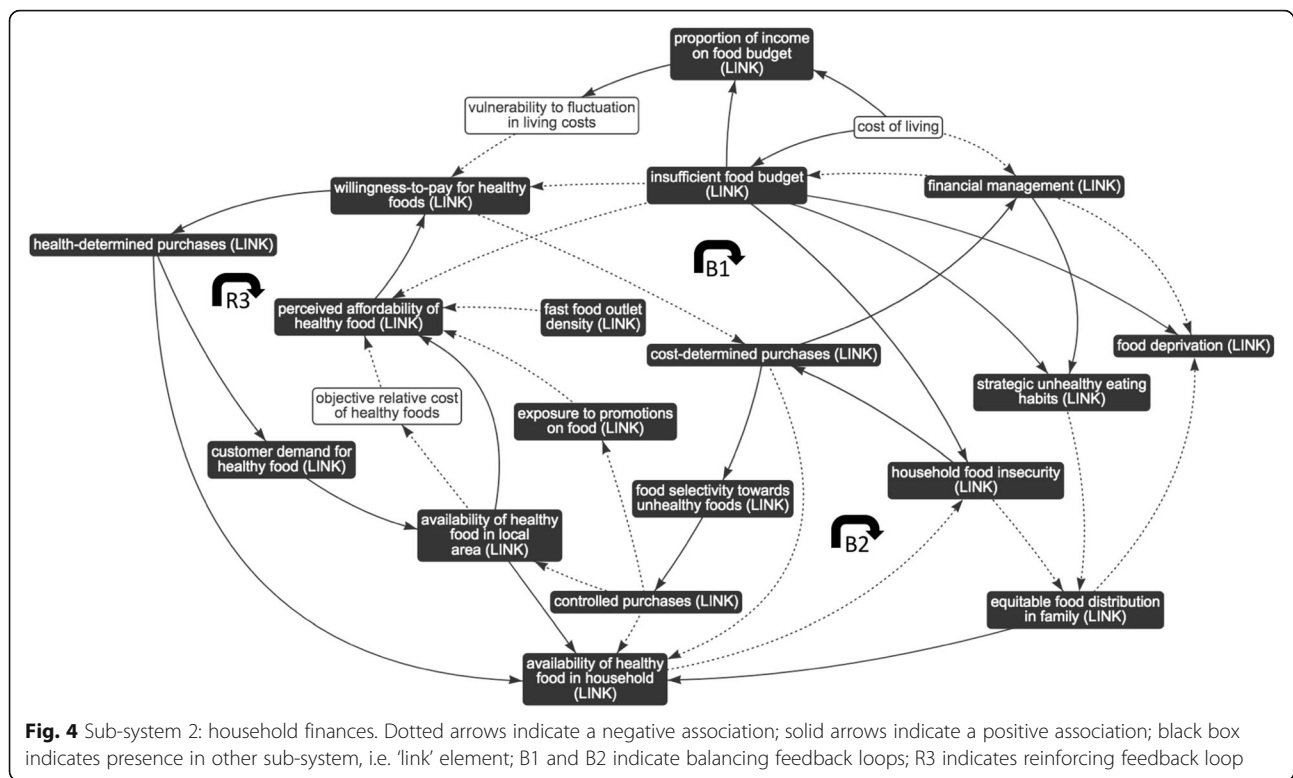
proportion of income on food budget (LINK)

vulnerability to fluctuation in living costs

cost of living

willingness-to-pay for healthy foods (LINK)

insufficient food budget (LINK)

financial management (LINK)

health-determined purchases (LINK)

B1

R3

perceived affordability of healthy food (LINK)

fast food outlet density (LINK)

cost-determined purchases (LINK)

food deprivation (LINK)

strategic unhealthy eating habits (LINK)

objective relative cost of healthy foods

exposure to promotions on food (LINK)

customer demand for healthy food (LINK)

household food insecurity (LINK)

food selectivity towards unhealthy foods (LINK)

availability of healthy food in local area (LINK)

B2

controlled purchases (LINK)

equitable food distribution in family (LINK)

availability of healthy food in household (LINK)

**Fig. 4** Sub-system 2: household finances. Dotted arrows indicate a negative association; solid arrows indicate a positive association; black box indicates presence in other sub-system, i.e. 'link' element; B1 and B2 indicate balancing feedback loops; R3 indicates reinforcing feedback loop